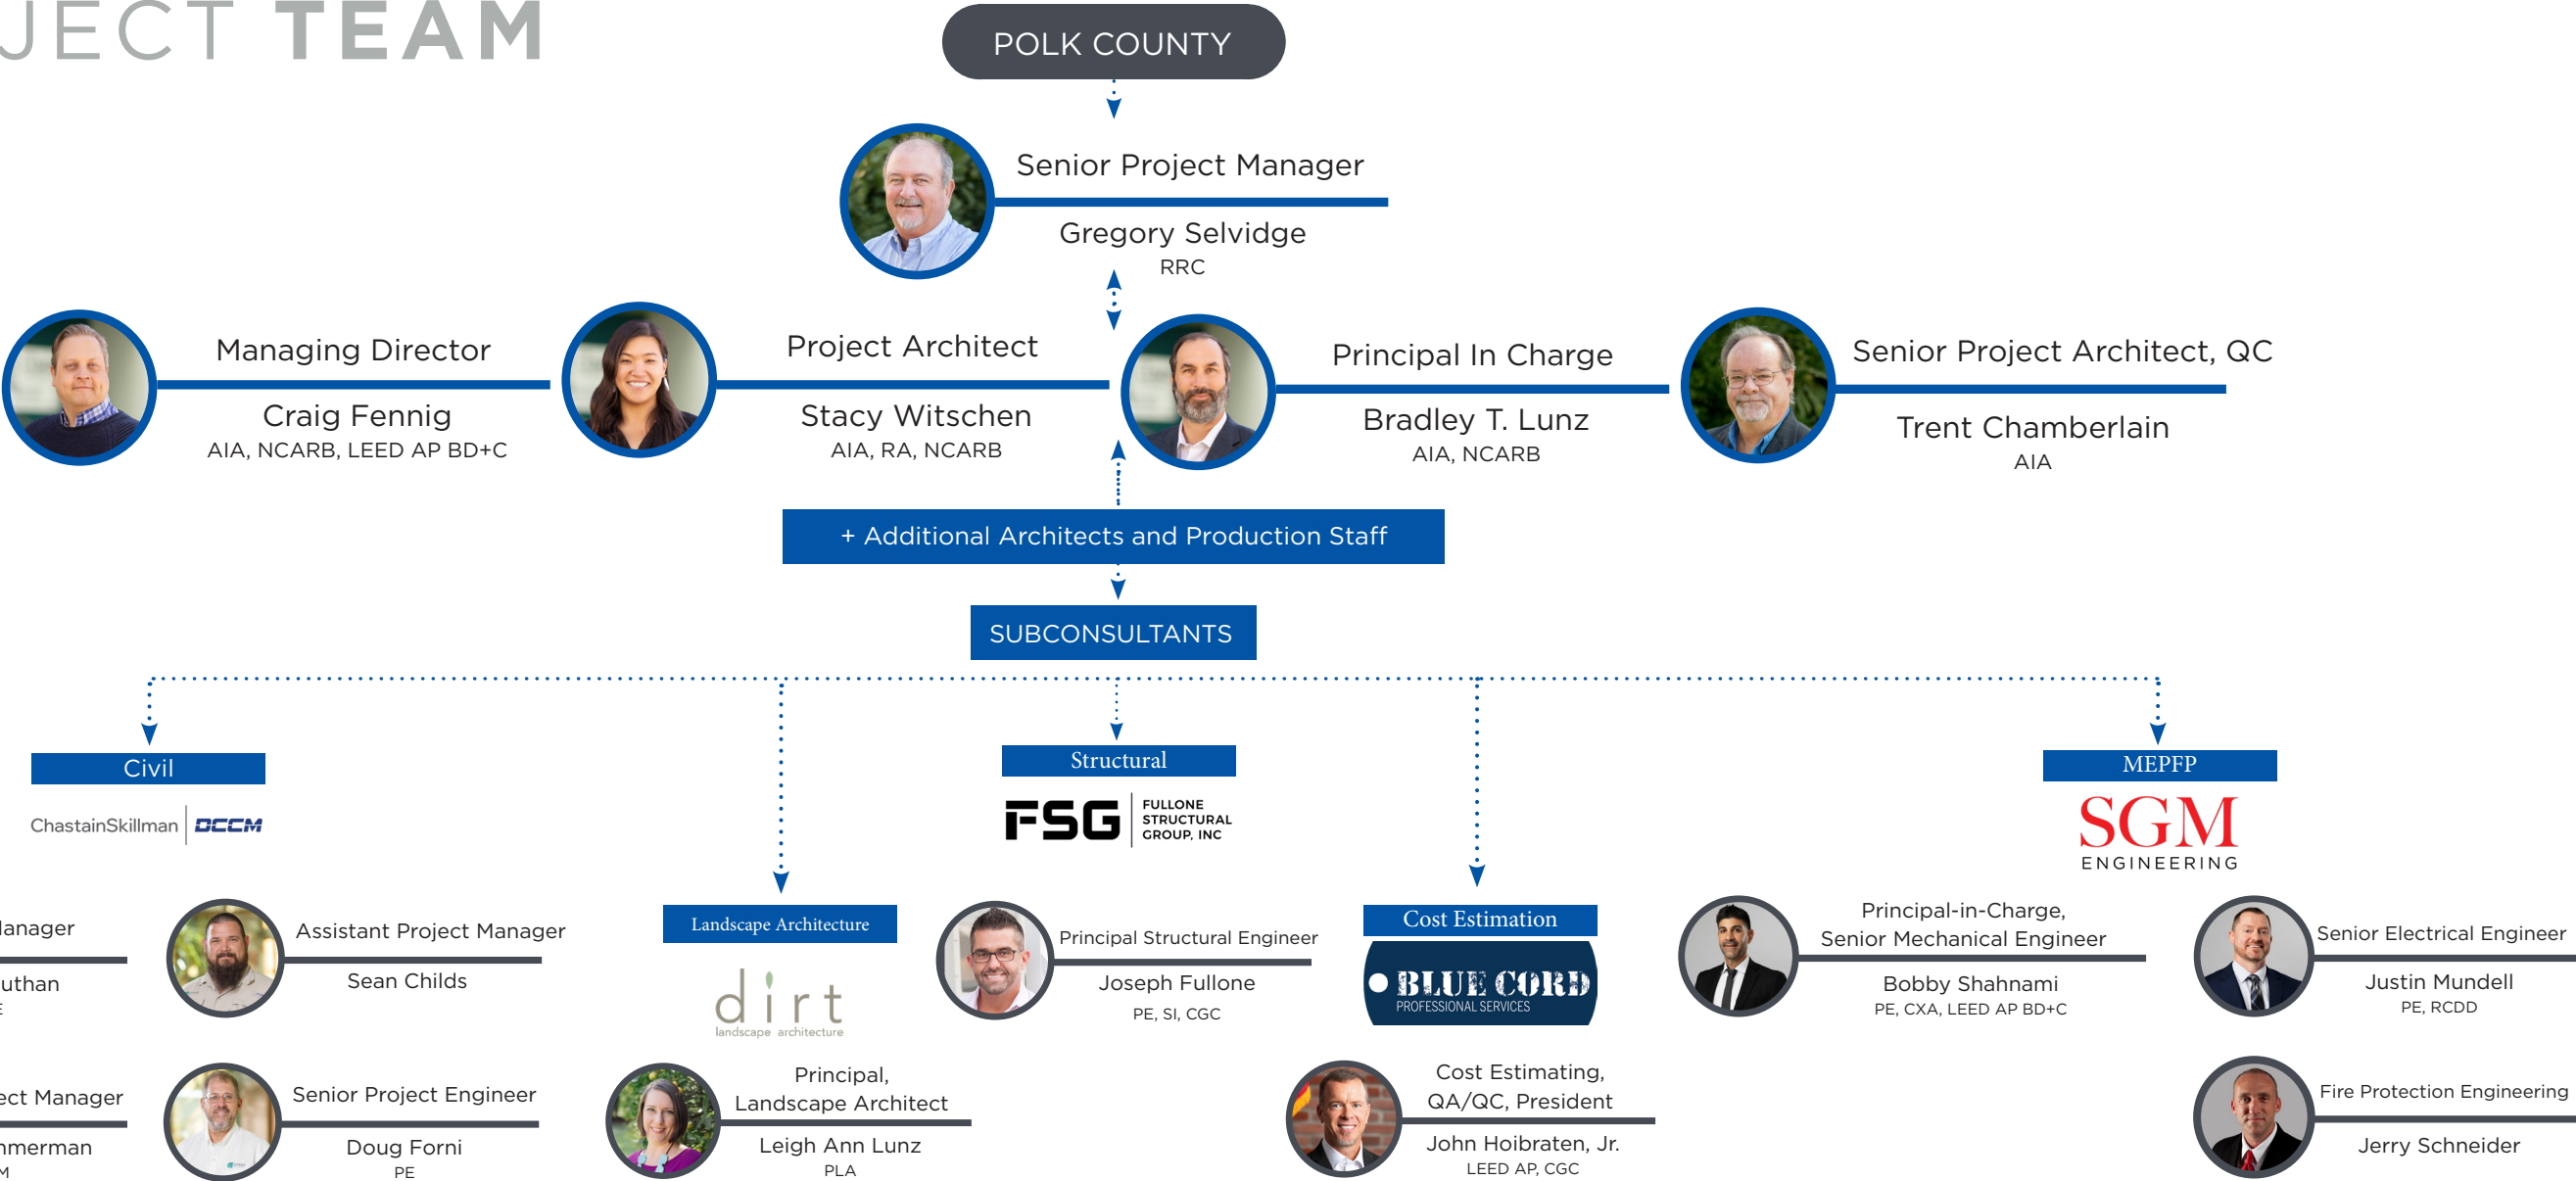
JECT TEAM

POLK COUNTY

Senior Project Manager
Gregory Selvidge
RRC

Managing Director
Craig Fennig
AIA, NCARB, LEED AP BD+C

Project Architect
Stacy Witschen
AIA, RA, NCARB

Principal In Charge
Bradley T. Lunz
AIA, NCARB

Senior Project Architect, QC
Trent Chamberlain
AIA

+ Additional Architects and Production Staff

SUBCONSULTANTS

Civil
ChastainSkillman | DCCM

lanager
uthan
E

Assistant Project Manager
Sean Childs

ect Manager
nmerman
M

Senior Project Engineer
Doug Forni
PE

Landscape Architecture
dirt
landscape architecture

Principal, Landscape Architect
Leigh Ann Lunz
PLA

Structural
FSG FULLONE STRUCTURAL GROUP, INC

Principal Structural Engineer
Joseph Fullone
PE, SI, CGC

Cost Estimation
BLUE CORD
PROFESSIONAL SERVICES

Cost Estimating, QA/QC, President
John Hoibraten, Jr.
LEED AP, CGC

MEPFP
SGM
ENGINEERING

Principal-in-Charge, Senior Mechanical Engineer
Bobby Shahnami
PE, CXA, LEED AP BD+C

Senior Electrical Engineer
Justin Mundell
PE, RCDD

Fire Protection Engineering
Jerry Schneider